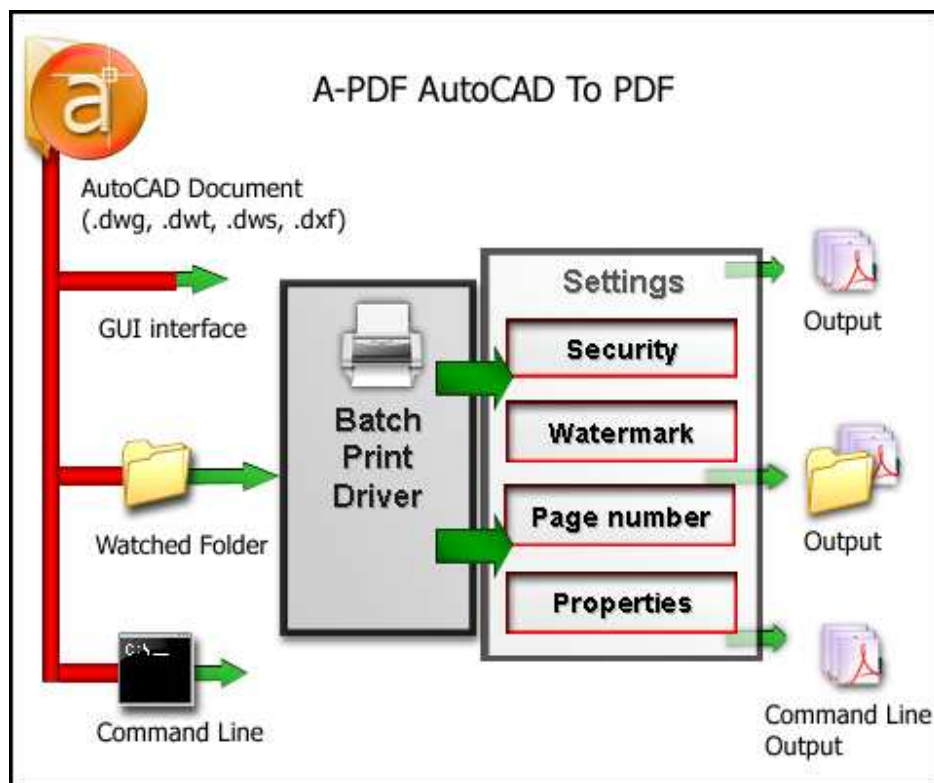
A-PDF AutoCAD To PDF

a

AutoCAD Document (.dwg, .dwt, .dws, .dxf)

GUI interface

Watched Folder

C:\>_

Command Line

Batch Print Driver

Settings

Security

Watermark

Page number

Properties

Output

Output

Command Line Output